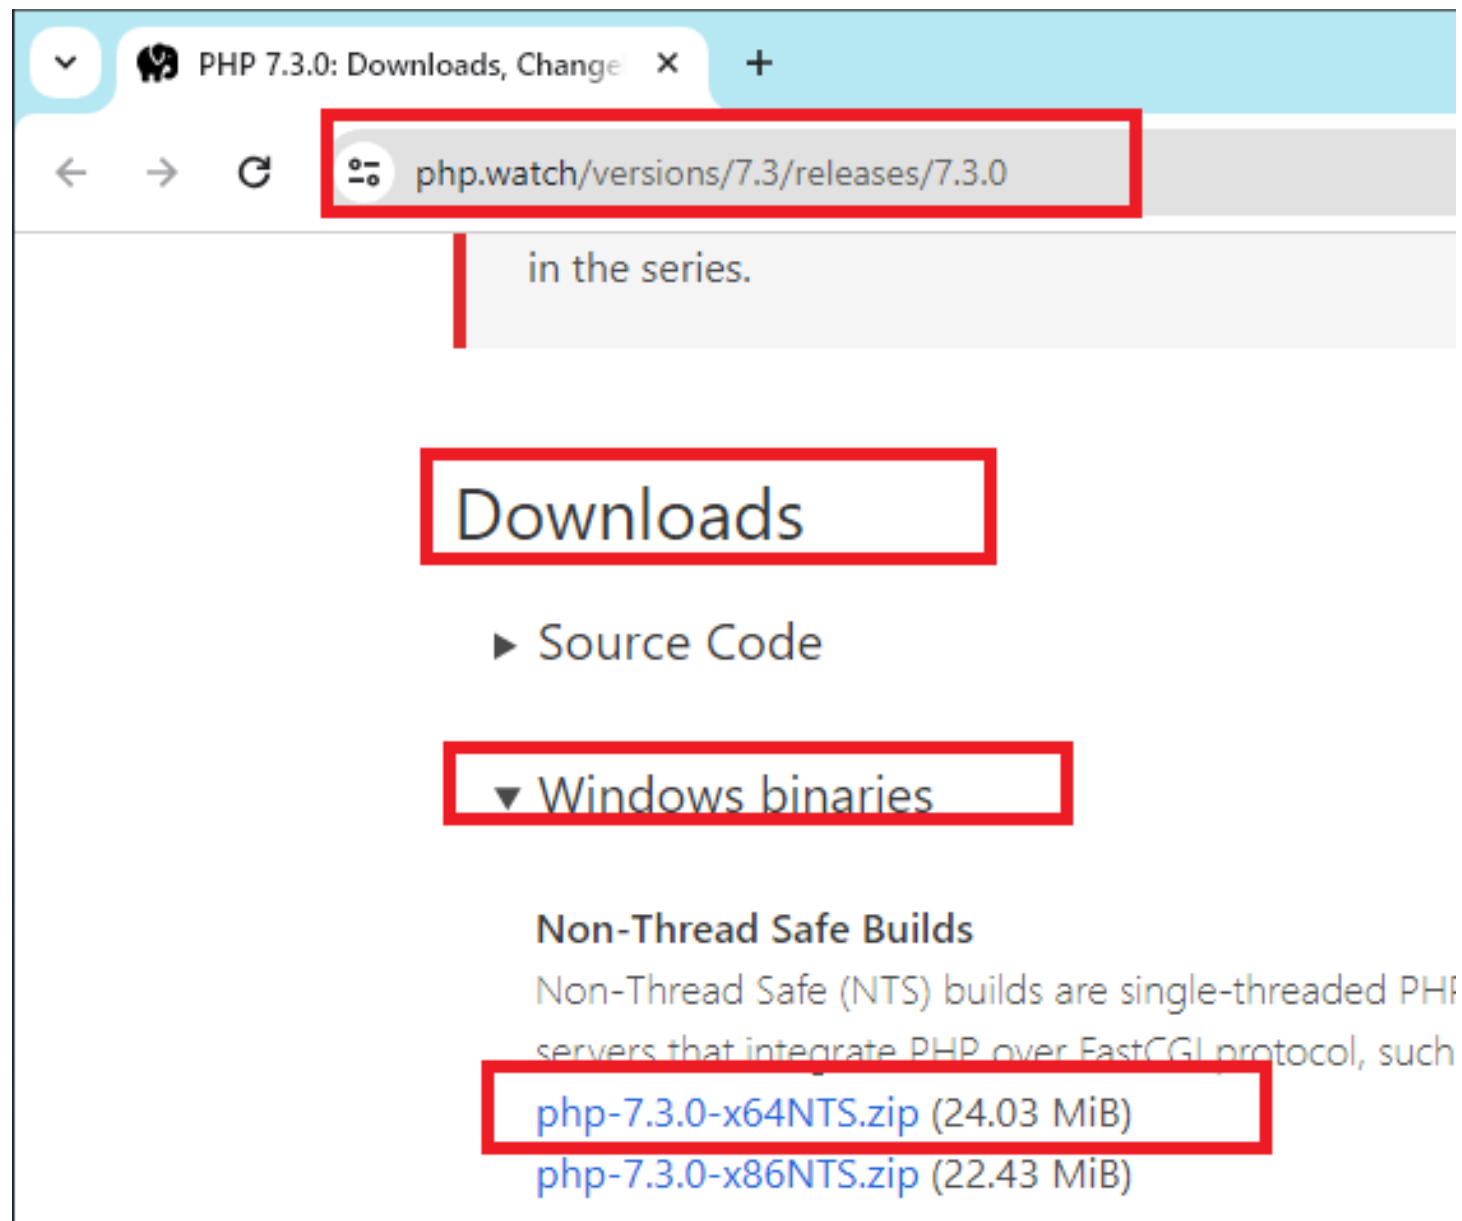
PHP 7.3.0: Downloads, Change ×

php.watch/versions/7.3/releases/7.3.0

in the series.

Downloads

▸ Source Code

▾ Windows binaries

Non-Thread Safe Builds

Non-Thread Safe (NTS) builds are single-threaded PH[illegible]

servers that integrate PHP over FastCGI protocol, such

php-7.3.0-x64NTS.zip (24.03 MiB)

php-7.3.0-x86NTS.zip (22.43 MiB)